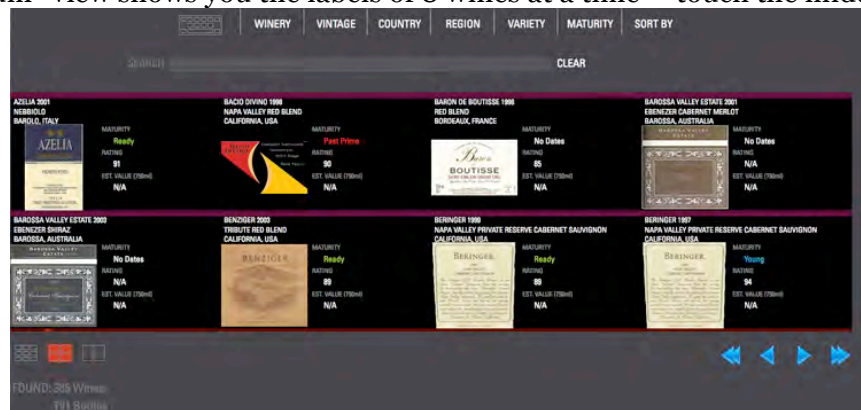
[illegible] view shows you the labels of 8 wines at a time – touch the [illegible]

WINERY VINTAGE COUNTRY REGION VARIETY MATURITY SORT BY

SEARCH CLEAR

AZELIA 2001
NEBBIOLO
BAROLO, ITALY
AZELIA
MATURITY
Ready
RATING
91
EST. VALUE (750ml)
N/A

BACIO DIVINO 1998
NAPA VALLEY RED BLEND
CALIFORNIA, USA
MATURITY
Past Prime
RATING
90
EST. VALUE (750ml)
N/A

BARON DE BOUTISSE 1998
RED BLEND
BORDEAUX, FRANCE
Baron
BOUTISSE
MATURITY
No Dates
RATING
85
EST. VALUE (750ml)
N/A

BAROSSA VALLEY ESTATE 2001
EBENEZER CABERNET MERLOT
BAROSSA, AUSTRALIA
MATURITY
No Dates
RATING
N/A
EST. VALUE (750ml)
N/A

BAROSSA VALLEY ESTATE 2002
EBENEZER SHIRAZ
BAROSSA, AUSTRALIA
MATURITY
No Dates
RATING
N/A
EST. VALUE (750ml)
N/A

BENZIGER 2003
TRIBUTE RED BLEND
CALIFORNIA, USA
BENZIGER
MATURITY
Ready
RATING
89
EST. VALUE (750ml)
N/A

BERINGER 1999
NAPA VALLEY PRIVATE RESERVE CABERNET SAUVIGNON
CALIFORNIA, USA
BERINGER
MATURITY
Ready
RATING
89
EST. VALUE (750ml)
N/A

BERINGER 1997
NAPA VALLEY PRIVATE RESERVE CABERNET SAUVIGNON
CALIFORNIA, USA
BERINGER
MATURITY
Young
RATING
94
EST. VALUE (750ml)
N/A

FOUND: 385 Wines
791 Bottles